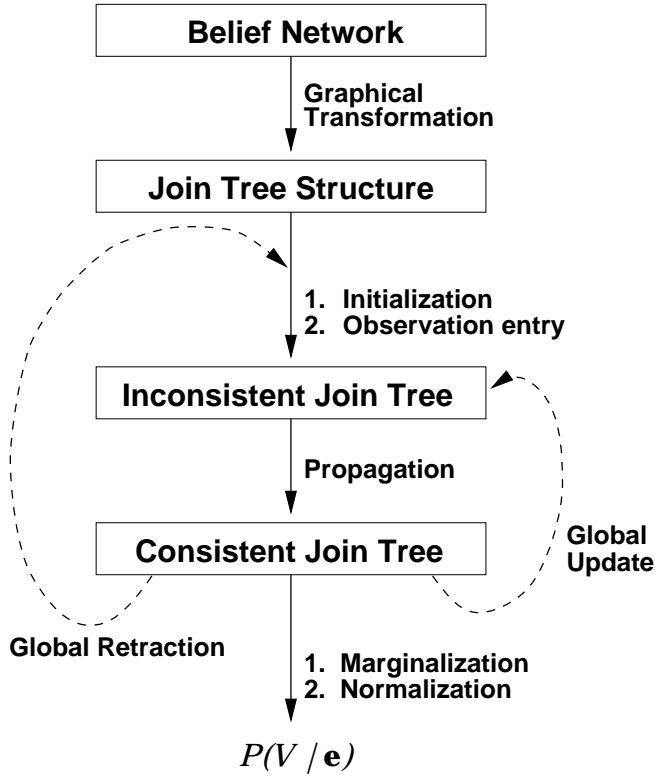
Belief Network

Graphical Transformation

Join Tree Structure

1. Initialization
2. Observation entry

Inconsistent Join Tree

Propagation

Consistent Join Tree

Global Update

Global Retraction

1. Marginalization
2. Normalization

$P(V / \mathbf{e})$